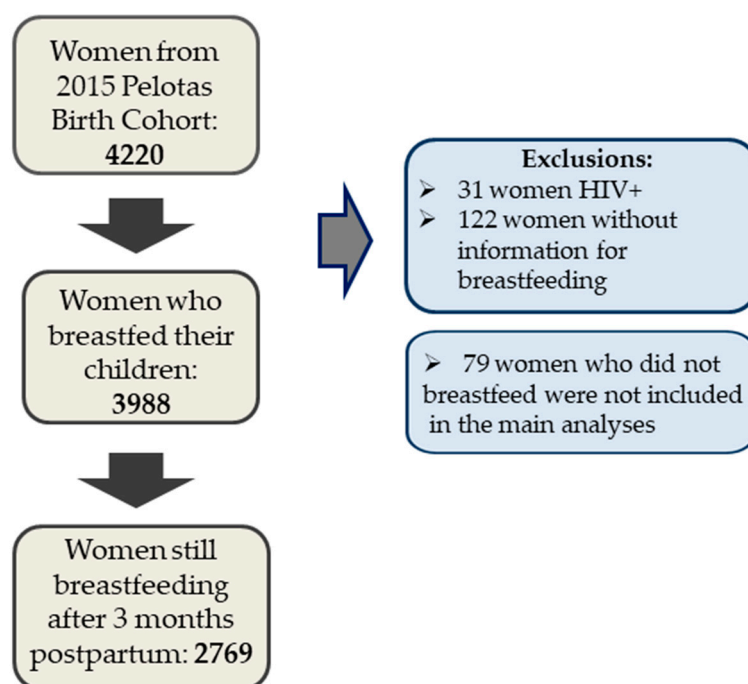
Women from 2015 Pelotas Birth Cohort: **4220**

Women who breastfed their children: **3988**

Women still breastfeeding after 3 months postpartum: **2769**

**Exclusions:**
➢ 31 women HIV+
➢ 122 women without information for breastfeeding

➢ 79 women who did not breastfeed were not included in the main analyses